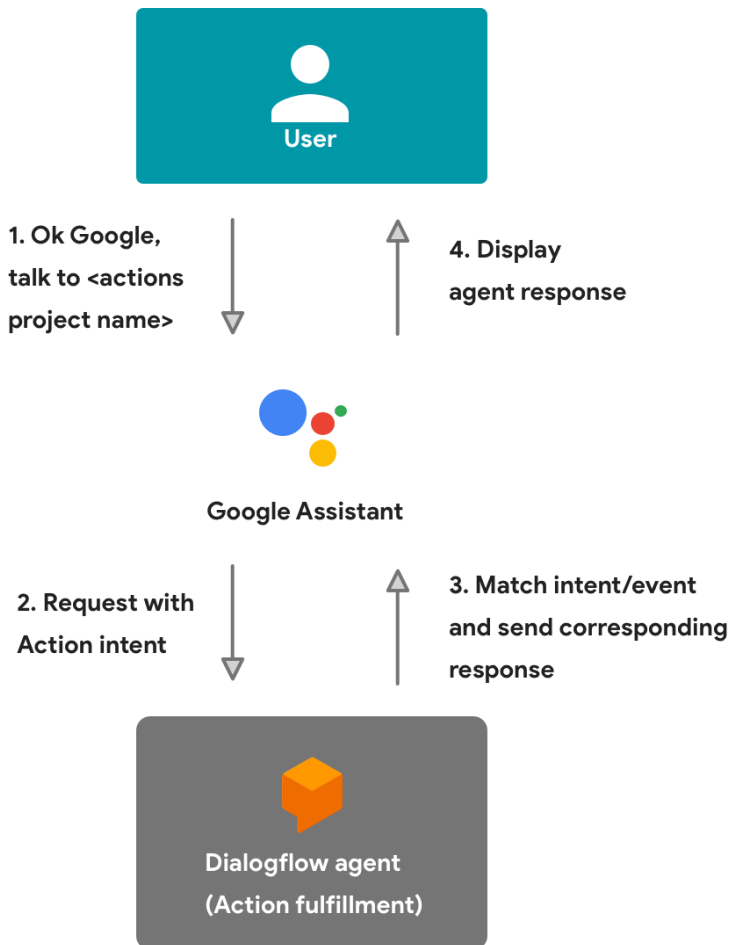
User

1. Ok Google, talk to <actions project name>

4. Display agent response

Google Assistant

2. Request with Action intent

3. Match intent/event and send corresponding response

Dialogflow agent (Action fulfillment)